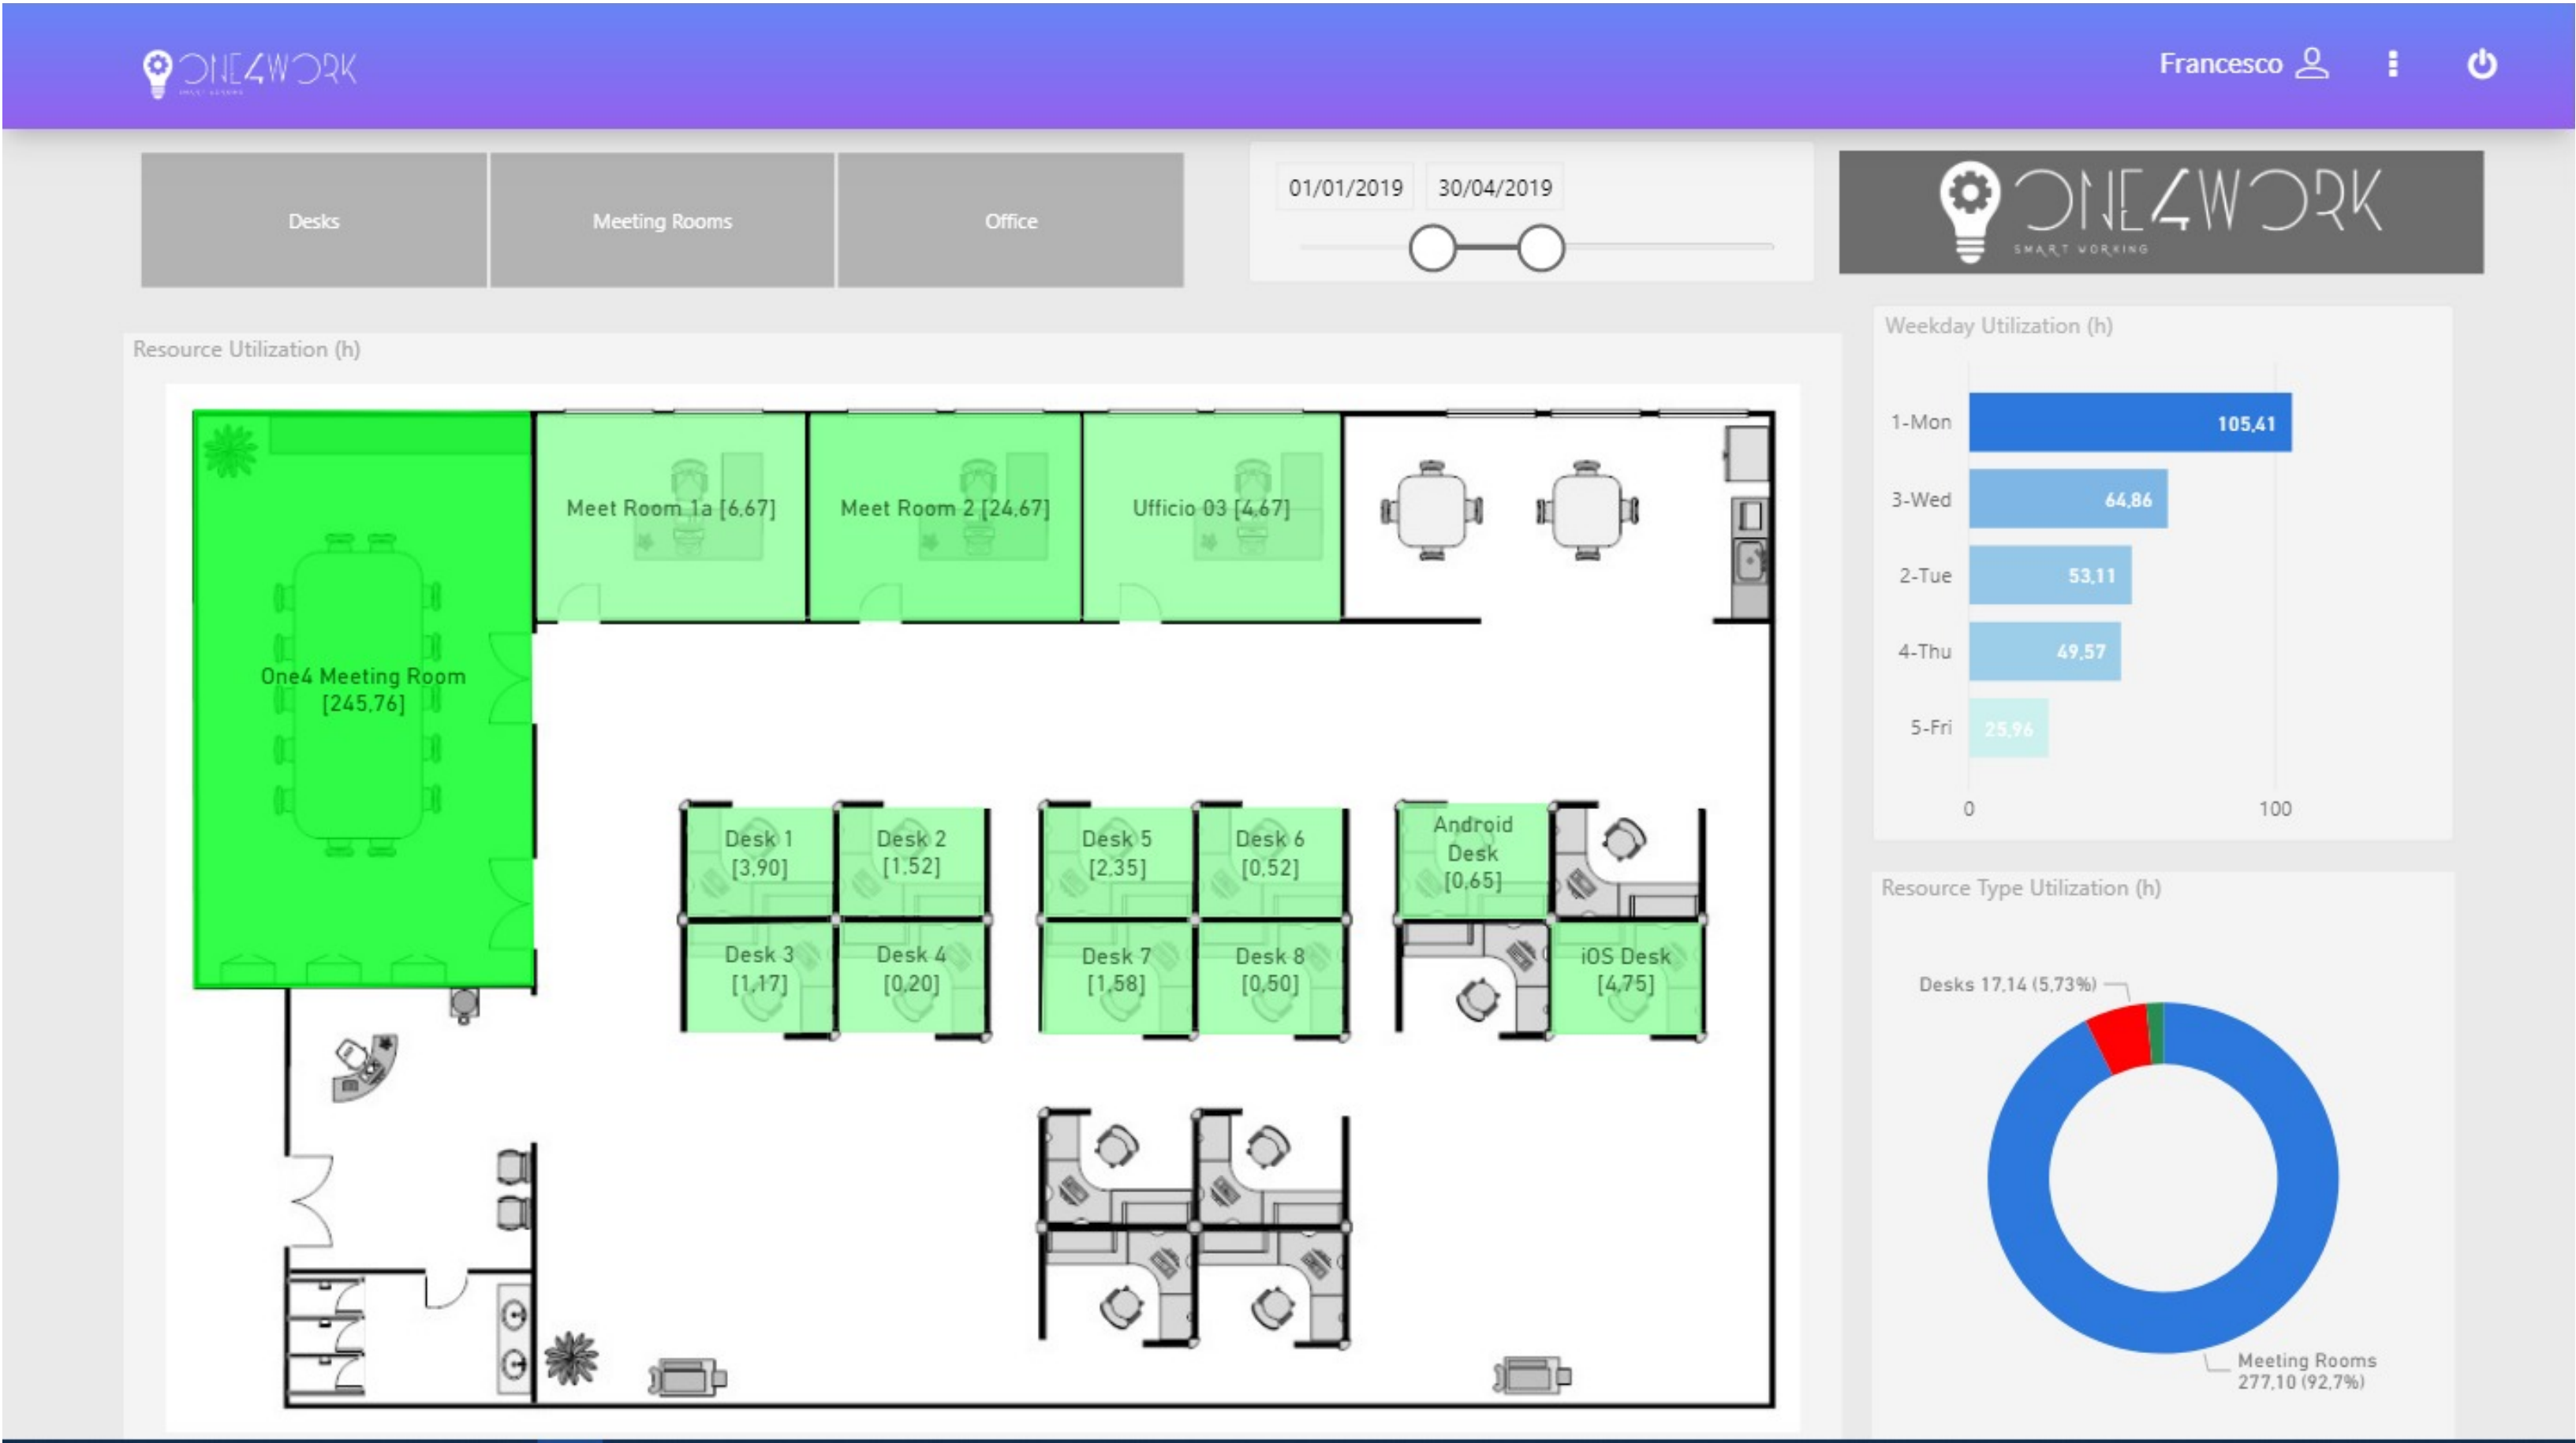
ONE4WORK

Francesco

Desks

Meeting Rooms

Office

01/01/2019

30/04/2019

ONE4WORK
SMART WORKING

Resource Utilization (h)

Meet Room 1a [6,67]

Meet Room 2 [24,67]

Ufficio 03 [4,67]

One4 Meeting Room [245,76]

Desk 1 [3,90]

Desk 2 [1,52]

Desk 5 [2,35]

Desk 6 [0,52]

Android Desk [0,65]

Desk 3 [1,17]

Desk 4 [0,20]

Desk 7 [1,58]

Desk 8 [0,50]

iOS Desk [4,75]

Weekday Utilization (h)

| | |
|---|---|
| 1-Mon | 105,41 |
| 3-Wed | 64,86 |
| 2-Tue | 53,11 |
| 4-Thu | 49,57 |
| 5-Fri | 25,96 |

0

100

Resource Type Utilization (h)

Desks 17,14 (5,73%)

Meeting Rooms 277,10 (92,7%)